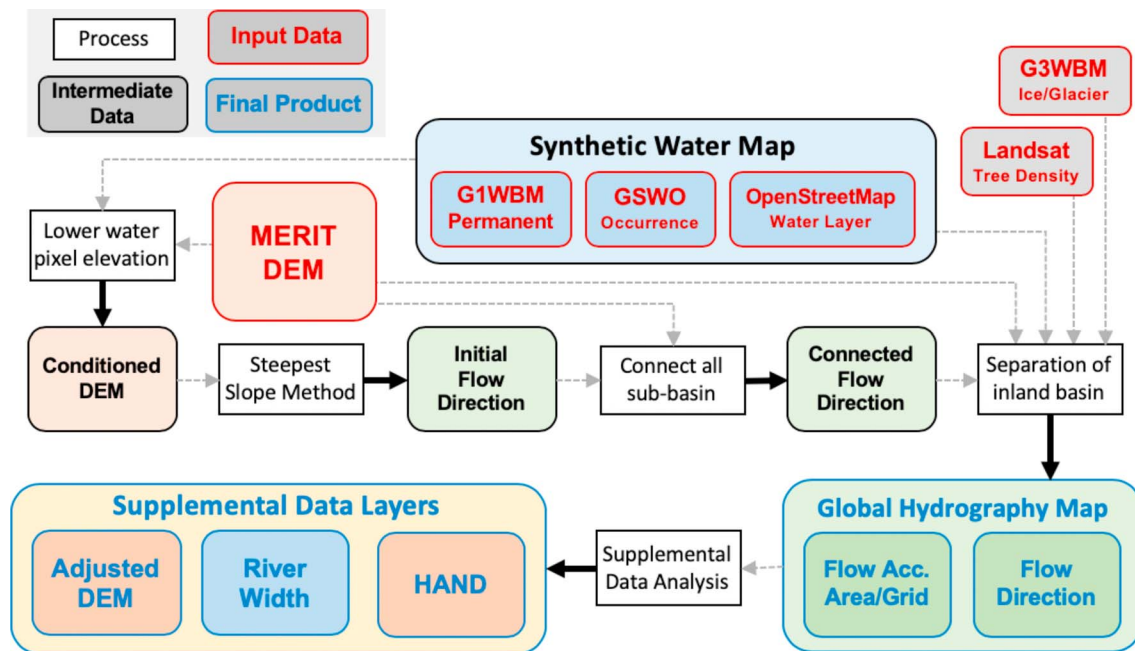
Process

Input Data

Intermediate Data

Final Product

Synthetic Water Map

G1WBM Permanent

GSWO Occurrence

OpenStreetMap Water Layer

G3WBM Ice/Glacier

Landsat Tree Density

Lower water pixel elevation

MERIT DEM

Conditioned DEM

Steepest Slope Method

Initial Flow Direction

Connect all sub-basin

Connected Flow Direction

Separation of inland basin

Supplemental Data Layers

Adjusted DEM

River Width

HAND

Supplemental Data Analysis

Global Hydrography Map

Flow Acc. Area/Grid

Flow Direction